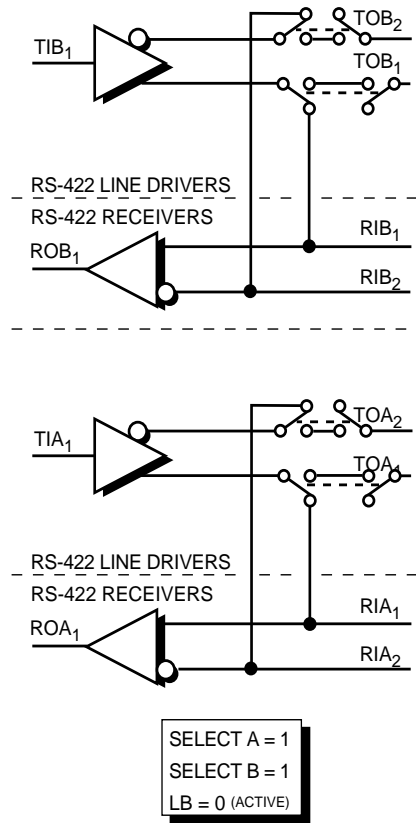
$TIB_1$

$TOB_2$

$TOB_1$

RS-422 LINE DRIVERS

RS-422 RECEIVERS

$ROB_1$

$RIB_1$

$RIB_2$

$TIA_1$

$TOA_2$

$TOA_1$

RS-422 LINE DRIVERS

RS-422 RECEIVERS

$ROA_1$

$RIA_1$

$RIA_2$

SELECT A = 1
SELECT B = 1
LB = 0 (ACTIVE)